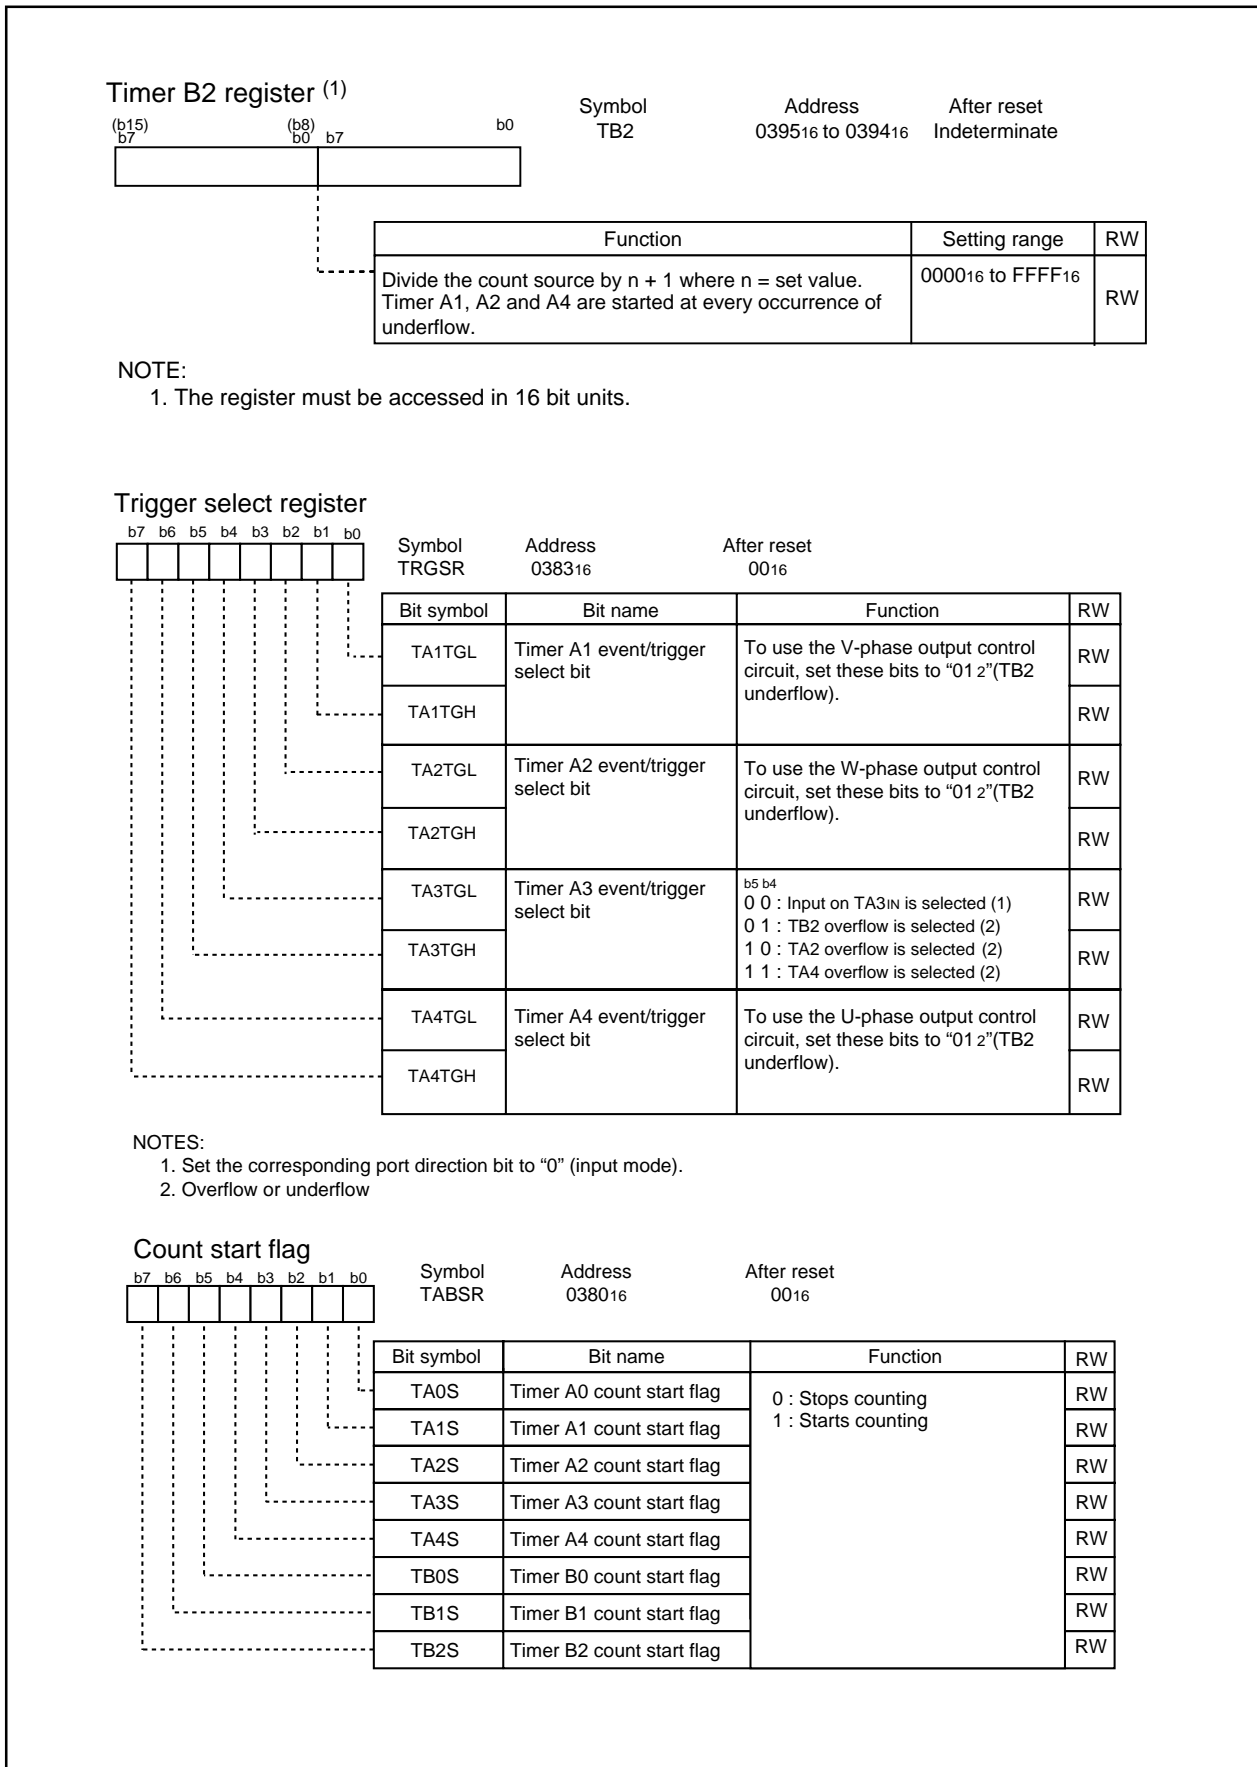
Timer B2 register (1)

(b15) b7 (b8) b0 b7 b0

| Symbol | Address | After reset |
|---|---|---|
| TB2 | $0395_{16}$ to $0394_{16}$ | Indeterminate |

| Function | Setting range | RW |
|---|---|---|
| Divide the count source by n + 1 where n = set value. Timer A1, A2 and A4 are started at every occurrence of underflow. | $0000_{16}$ to $FFFF_{16}$ | RW |

NOTE:
1. The register must be accessed in 16 bit units.

Trigger select register

b7 b6 b5 b4 b3 b2 b1 b0

| Symbol | Address | After reset |
|---|---|---|
| TRGSR | $0383_{16}$ | $00_{16}$ |

| Bit symbol | Bit name | Function | RW |
|---|---|---|---|
| TA1TGL | Timer A1 event/trigger select bit | To use the V-phase output control circuit, set these bits to "$01_2$"(TB2 underflow). | RW |
| TA1TGH | | | RW |
| TA2TGL | Timer A2 event/trigger select bit | To use the W-phase output control circuit, set these bits to "$01_2$"(TB2 underflow). | RW |
| TA2TGH | | | RW |
| TA3TGL | Timer A3 event/trigger select bit | b5 b4<br>0 0 : Input on $TA3_{IN}$ is selected (1)<br>0 1 : TB2 overflow is selected (2)<br>1 0 : TA2 overflow is selected (2)<br>1 1 : TA4 overflow is selected (2) | RW |
| TA3TGH | | | RW |
| TA4TGL | Timer A4 event/trigger select bit | To use the U-phase output control circuit, set these bits to "$01_2$"(TB2 underflow). | RW |
| TA4TGH | | | RW |

NOTES:
1. Set the corresponding port direction bit to "0" (input mode).
2. Overflow or underflow

Count start flag

b7 b6 b5 b4 b3 b2 b1 b0

| Symbol | Address | After reset |
|---|---|---|
| TABSR | $0380_{16}$ | $00_{16}$ |

| Bit symbol | Bit name | Function | RW |
|---|---|---|---|
| TA0S | Timer A0 count start flag | 0 : Stops counting<br>1 : Starts counting | RW |
| TA1S | Timer A1 count start flag | | RW |
| TA2S | Timer A2 count start flag | | RW |
| TA3S | Timer A3 count start flag | | RW |
| TA4S | Timer A4 count start flag | | RW |
| TB0S | Timer B0 count start flag | | RW |
| TB1S | Timer B1 count start flag | | RW |
| TB2S | Timer B2 count start flag | | RW |